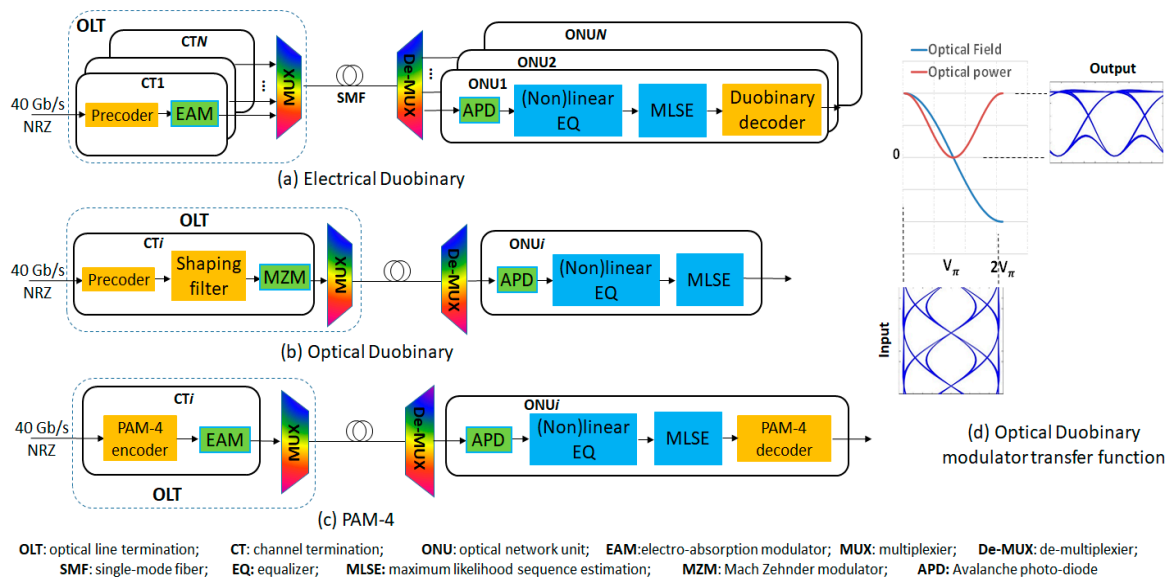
OLT

CT*N*

CT1

40 Gb/s NRZ

Precoder

EAM

MUX

SMF

De-MUX

ONU*N*

ONU2

ONU1

APD

(Non)linear EQ

MLSE

Duobinary decoder

(a) Electrical Duobinary

OLT

CT*i*

40 Gb/s NRZ

Precoder

Shaping filter

MZM

MUX

De-MUX

ONU*i*

APD

(Non)linear EQ

MLSE

(b) Optical Duobinary

CT*i*

40 Gb/s NRZ

PAM-4 encoder

EAM

MUX

OLT

De-MUX

ONU*i*

APD

(Non)linear EQ

MLSE

PAM-4 decoder

(c) PAM-4

Optical Field

Optical power

Output

0

$V_{\pi}$

$2V_{\pi}$

Input

(d) Optical Duobinary modulator transfer function

**OLT**: optical line termination; **CT**: channel termination; **ONU**: optical network unit; **EAM**:electro-absorption modulator; **MUX**: multiplexier; **De-MUX**: de-multiplexier; **SMF**: single-mode fiber; **EQ**: equalizer; **MLSE**: maximum likelihood sequence estimation; **MZM**: Mach Zehnder modulator; **APD**: Avalanche photo-diode